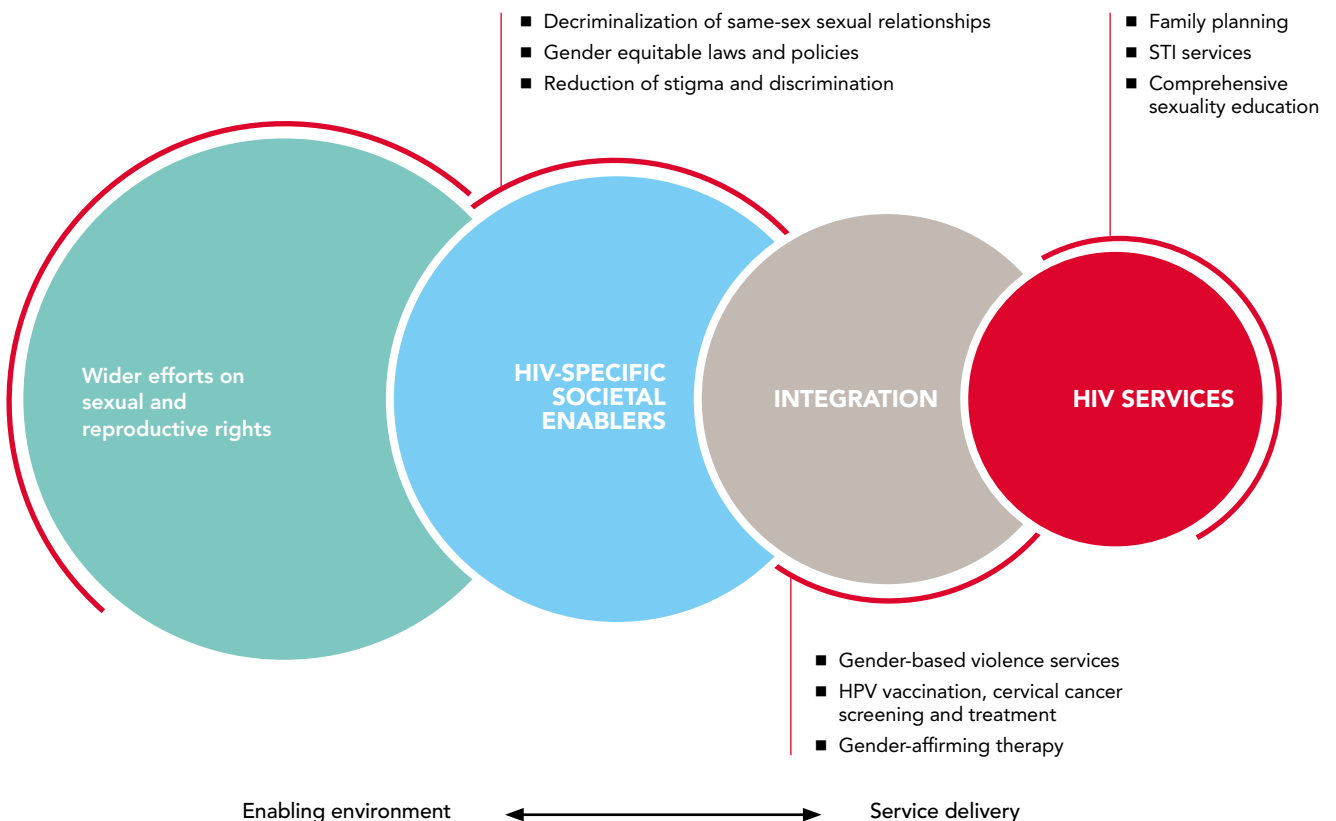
■ Decriminalization of same-sex sexual relationships
■ Gender equitable laws and policies
■ Reduction of stigma and discrimination

■ Family planning
■ STI services
■ Comprehensive sexuality education

Wider efforts on sexual and reproductive rights

HIV-SPECIFIC SOCIETAL ENABLERS

INTEGRATION

HIV SERVICES

■ Gender-based violence services
■ HPV vaccination, cervical cancer screening and treatment
■ Gender-affirming therapy

Enabling environment

Service delivery